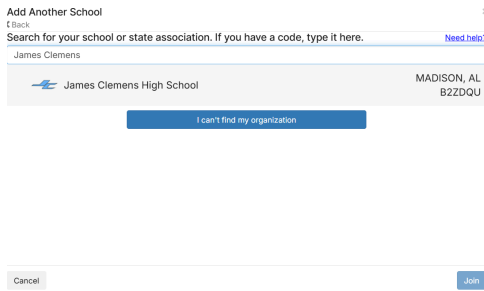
Add Another School
Back
Search for your school or state association. If you have a code, type it here.
Need help?
James Clemens
James Clemens High School
MADISON, AL
B2ZDQU
I can't find my organization
Cancel
Join